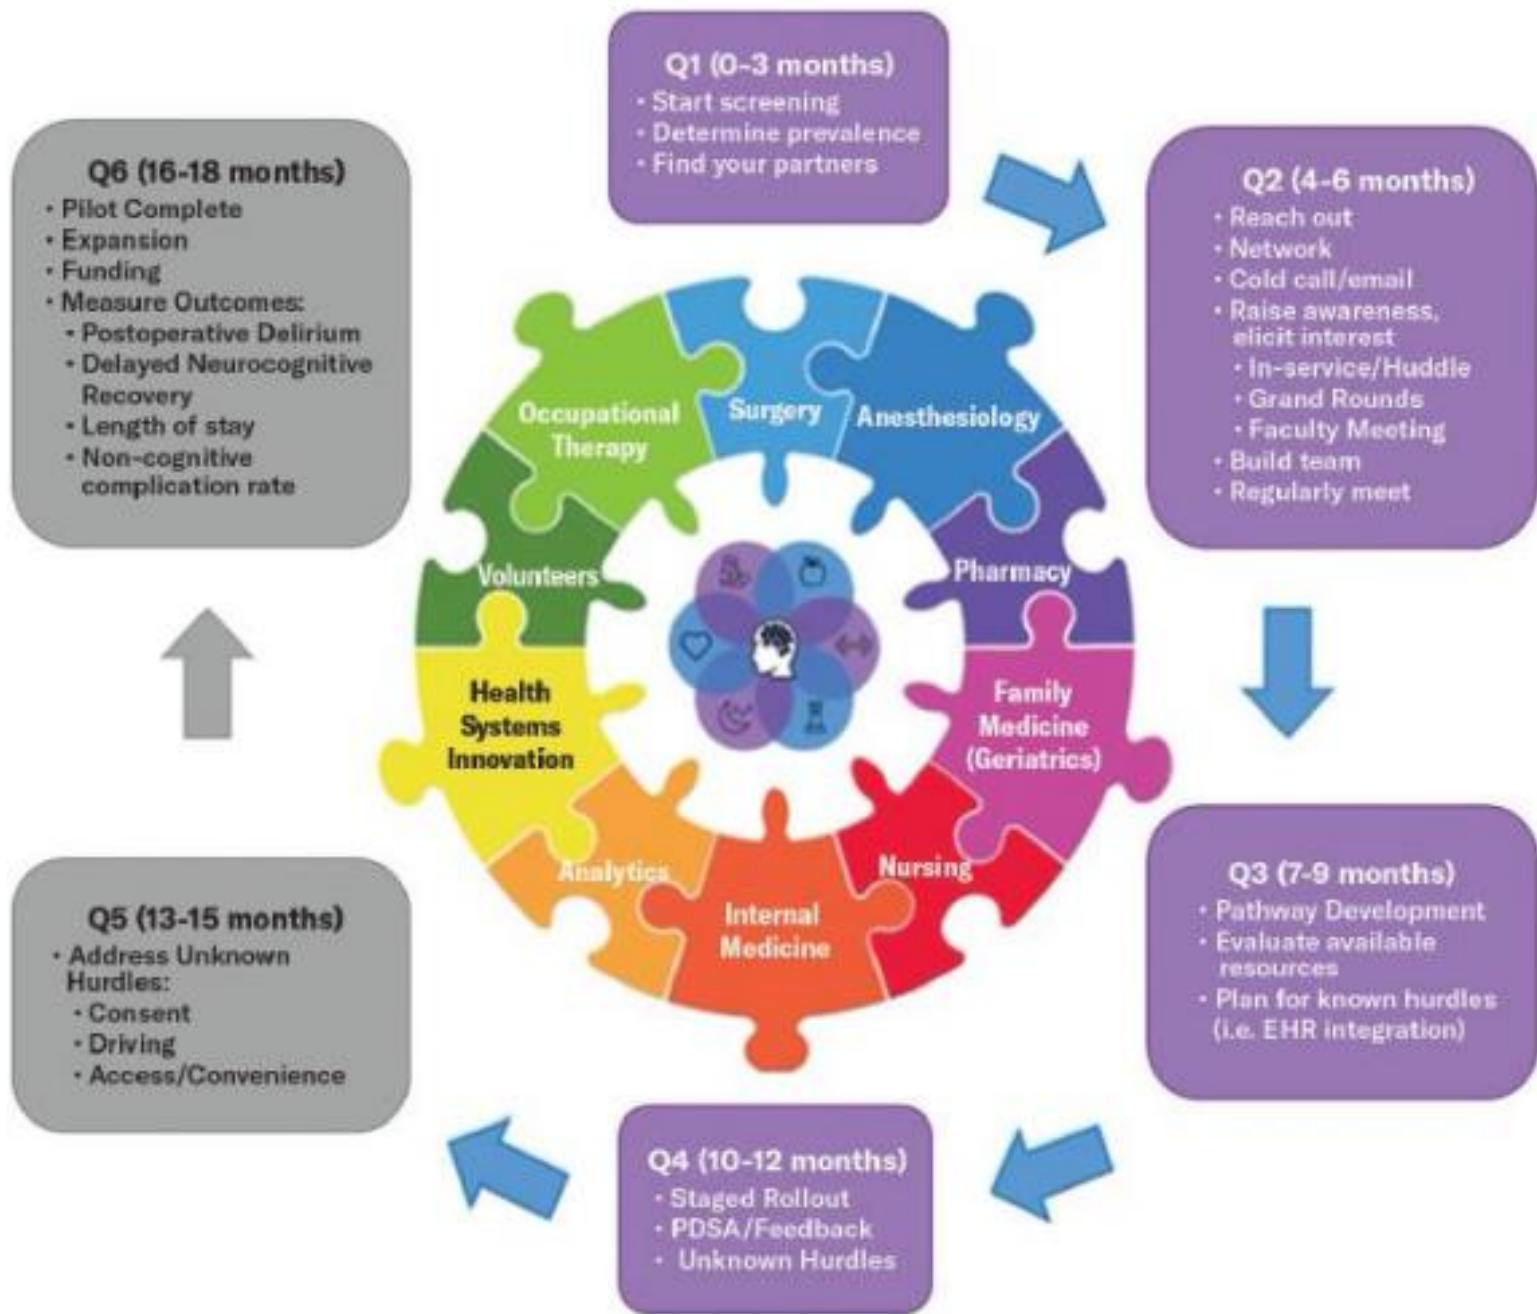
Q1 (0-3 months)
• Start screening
• Determine prevalence
• Find your partners

Q2 (4-6 months)
• Reach out
• Network
• Cold call/email
• Raise awareness, elicit interest
• In-service/Huddle
• Grand Rounds
• Faculty Meeting
• Build team
• Regularly meet

Q3 (7-9 months)
• Pathway Development
• Evaluate available resources
• Plan for known hurdles (i.e. EHR integration)

Q4 (10-12 months)
• Staged Rollout
• PDSA/Feedback
• Unknown Hurdles

Q5 (13-15 months)
• Address Unknown Hurdles:
• Consent
• Driving
• Access/Convenience

Q6 (16-18 months)
• Pilot Complete
• Expansion
• Funding
• Measure Outcomes:
• Postoperative Delirium
• Delayed Neurocognitive Recovery
• Length of stay
• Non-cognitive complication rate

Occupational Therapy
Surgery
Anesthesiology
Pharmacy
Family Medicine (Geriatrics)
Nursing
Internal Medicine
Analytics
Health Systems Innovation
Volunteers